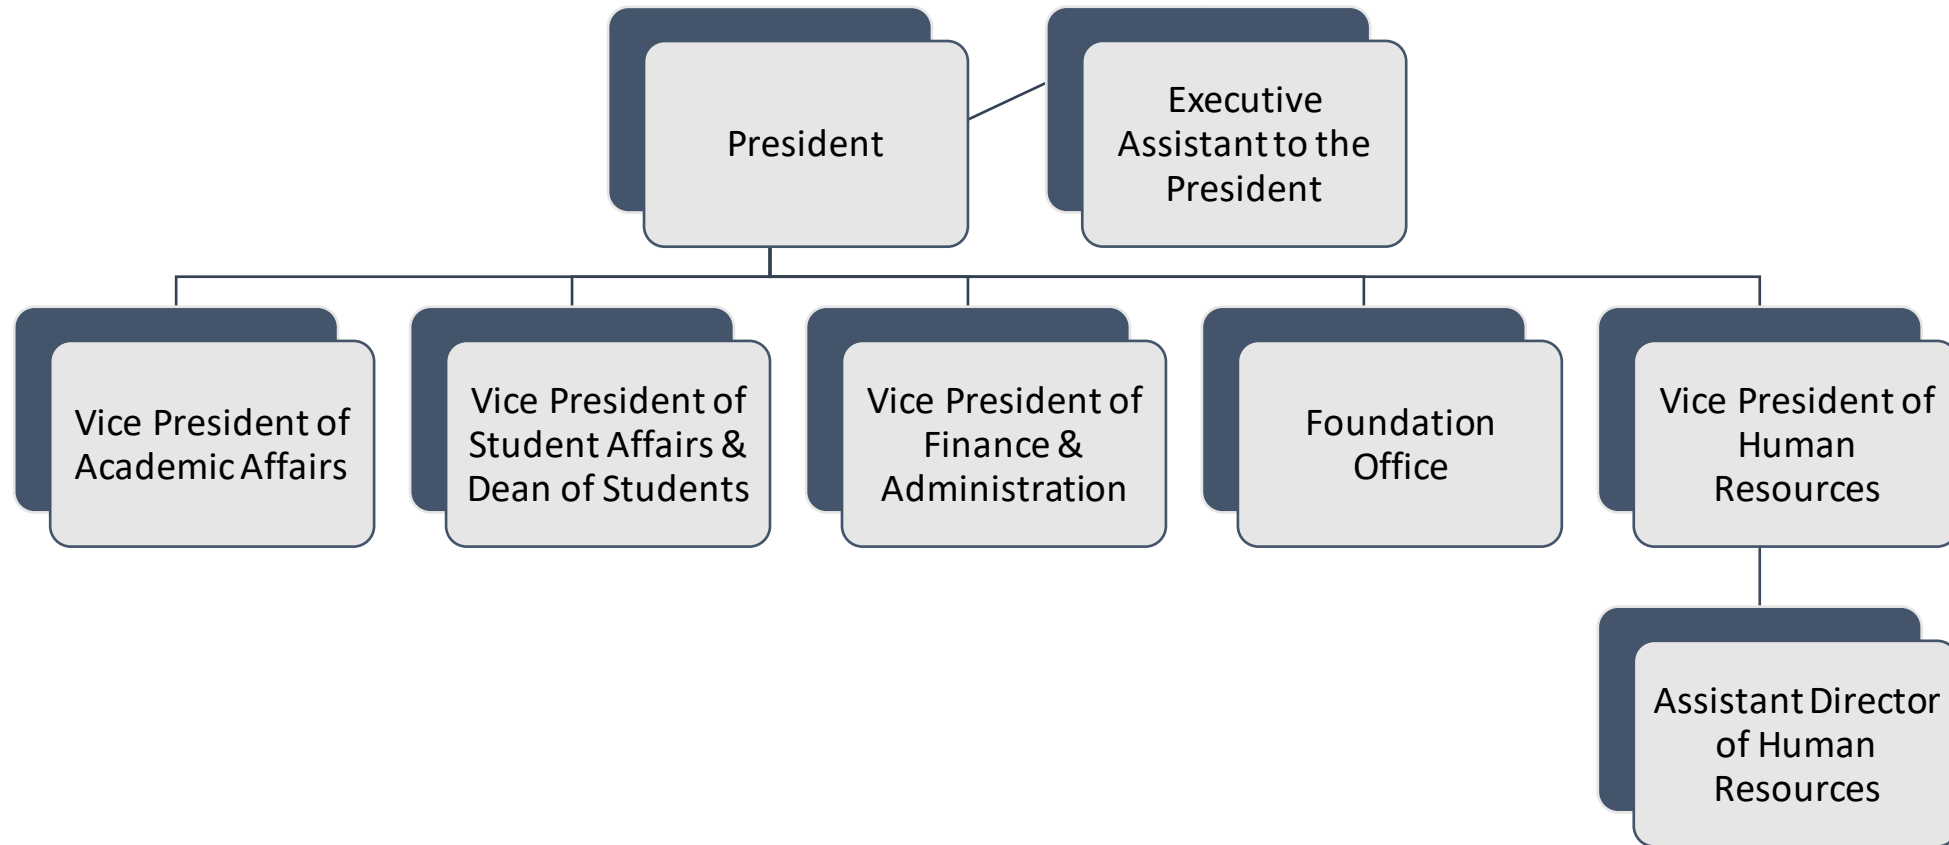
President

Executive Assistant to the President

Vice President of Academic Affairs

Vice President of Student Affairs & Dean of Students

Vice President of Finance & Administration

Foundation Office

Vice President of Human Resources

Assistant Director of Human Resources